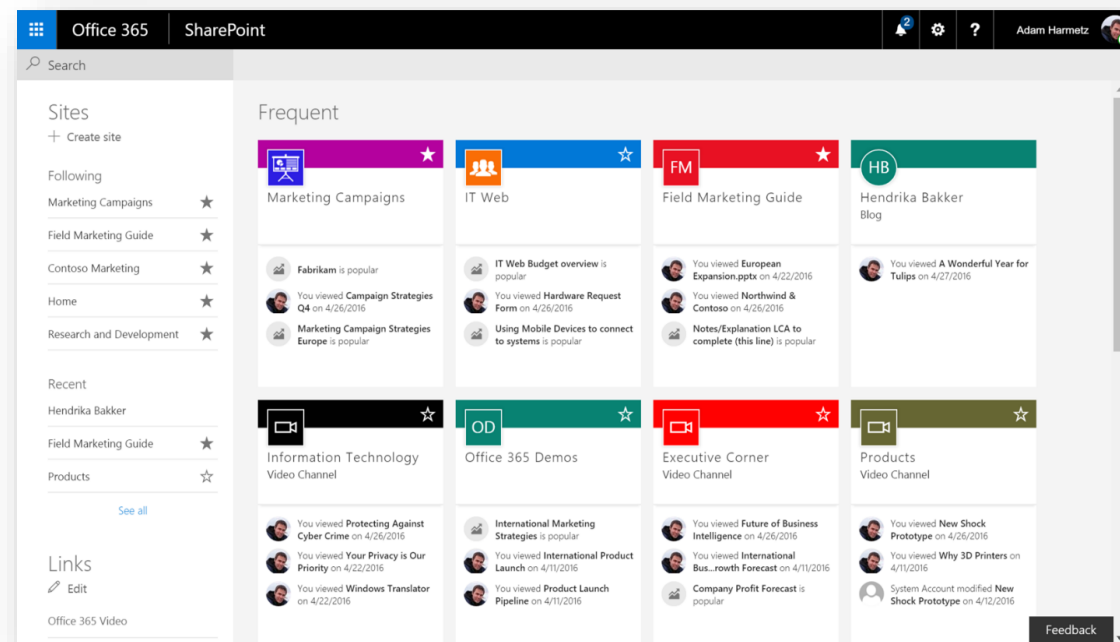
Office 365 SharePoint

2

?

Adam Harmetz

Search

Sites

+ Create site

Following

Marketing Campaigns

Field Marketing Guide

Contoso Marketing

Home

Research and Development

Recent

Hendrika Bakker

Field Marketing Guide

Products

See all

Links

Edit

Office 365 Video

Frequent

Marketing Campaigns

Fabrikam is popular

You viewed Campaign Strategies Q4 on 4/26/2016

Marketing Campaign Strategies Europe is popular

IT Web

IT Web Budget overview is popular

You viewed Hardware Request Form on 4/26/2016

Using Mobile Devices to connect to systems is popular

FM

Field Marketing Guide

You viewed European Expansion.pptx on 4/22/2016

You viewed Northwind & Contoso on 4/26/2016

Notes/Explanation LCA to complete (this line) is popular

HB

Hendrika Bakker

Blog

You viewed A Wonderful Year for Tulips on 4/27/2016

Information Technology

Video Channel

You viewed Protecting Against Cyber Crime on 4/26/2016

You viewed Your Privacy is Our Priority on 4/22/2016

You viewed Windows Translator on 4/22/2016

OD

Office 365 Demos

International Marketing Strategies is popular

You viewed International Product Launch on 4/11/2016

You viewed Product Launch Pipeline on 4/11/2016

Executive Corner

Video Channel

You viewed Future of Business Intelligence on 4/26/2016

You viewed International Bus...rowth Forecast on 4/11/2016

Company Profit Forecast is popular

Products

Video Channel

You viewed New Shock Prototype on 4/26/2016

You viewed Why 3D Printers on 4/11/2016

System Account modified New Shock Prototype on 4/12/2016

Feedback